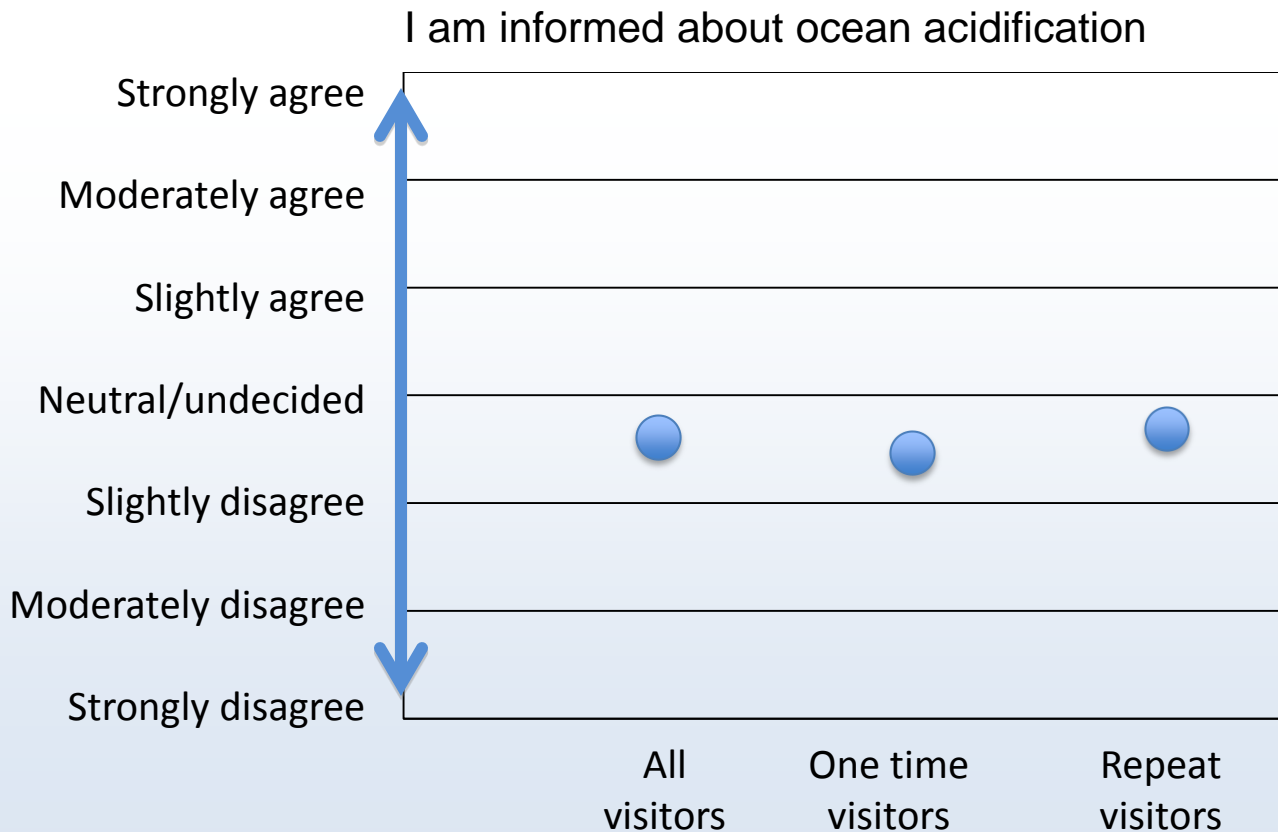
I am informed about ocean acidification

Strongly agree
Moderately agree
Slightly agree
Neutral/undecided
Slightly disagree
Moderately disagree
Strongly disagree

All visitors
One time visitors
Repeat visitors